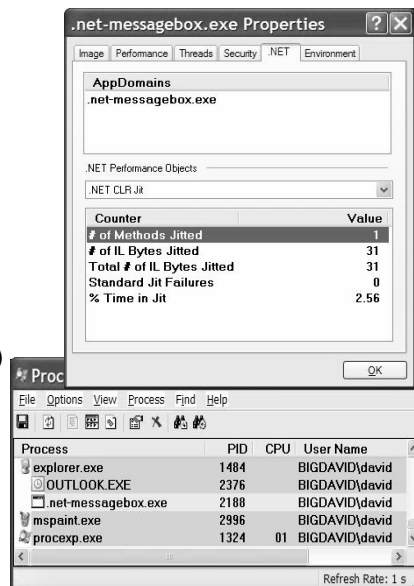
.net-messagebox.exe Properties

Image | Performance | Threads | Security | .NET | Environment

| AppDomains |
|---|
| .net-messagebox.exe |

.NET Performance Objects

.NET CLR Jit

| Counter | Value |
|---|---|
| # of Methods Jitted | 1 |
| # of IL Bytes Jitted | 31 |
| Total # of IL Bytes Jitted | 31 |
| Standard Jit Failures | 0 |
| % Time in Jit | 2.56 |

OK

Proc

File Options View Process Find Help

| Process | PID | CPU | User Name |
|---|---|---|---|
| explorer.exe | 1484 | | BIGDAVID\david |
| OUTLOOK.EXE | 2376 | | BIGDAVID\david |
| .net-messagebox.exe | 2188 | | BIGDAVID\david |
| mspaint.exe | 2996 | | BIGDAVID\david |
| procexp.exe | 1324 | 01 | BIGDAVID\david |

Refresh Rate: 1 s